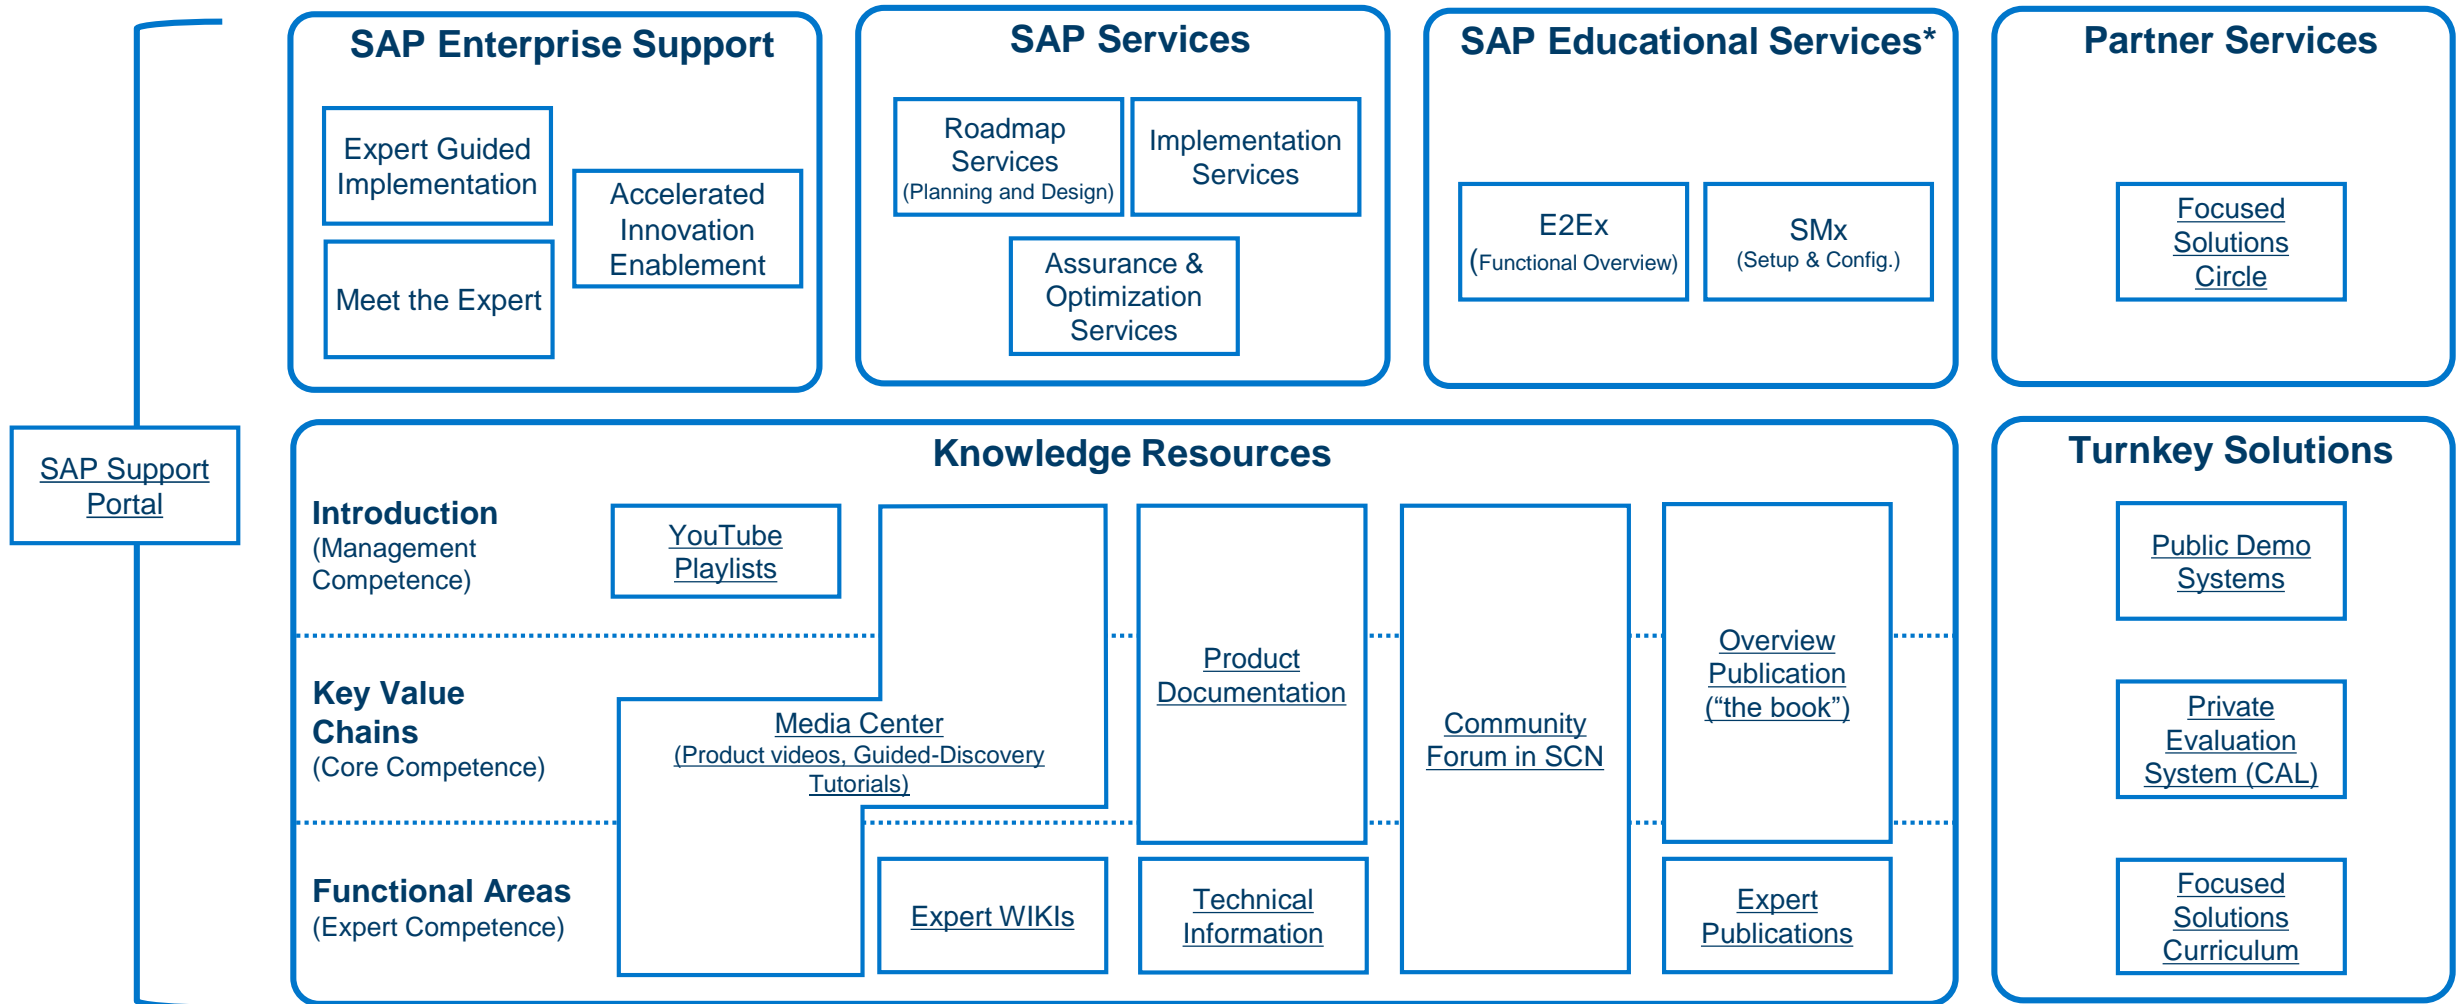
SAP Support Portal

SAP Enterprise Support

Expert Guided Implementation

Accelerated Innovation Enablement

Meet the Expert

SAP Services

Roadmap Services (Planning and Design)

Implementation Services

Assurance & Optimization Services

SAP Educational Services*

E2Ex (Functional Overview)

SMx (Setup & Config.)

Partner Services

Focused Solutions Circle

Knowledge Resources

Introduction (Management Competence)

YouTube Playlists

Key Value Chains (Core Competence)

Media Center (Product videos, Guided-Discovery Tutorials)

Product Documentation

Community Forum in SCN

Overview Publication ("the book")

Functional Areas (Expert Competence)

Expert WIKIs

Technical Information

Expert Publications

Turnkey Solutions

Public Demo Systems

Private Evaluation System (CAL)

Focused Solutions Curriculum